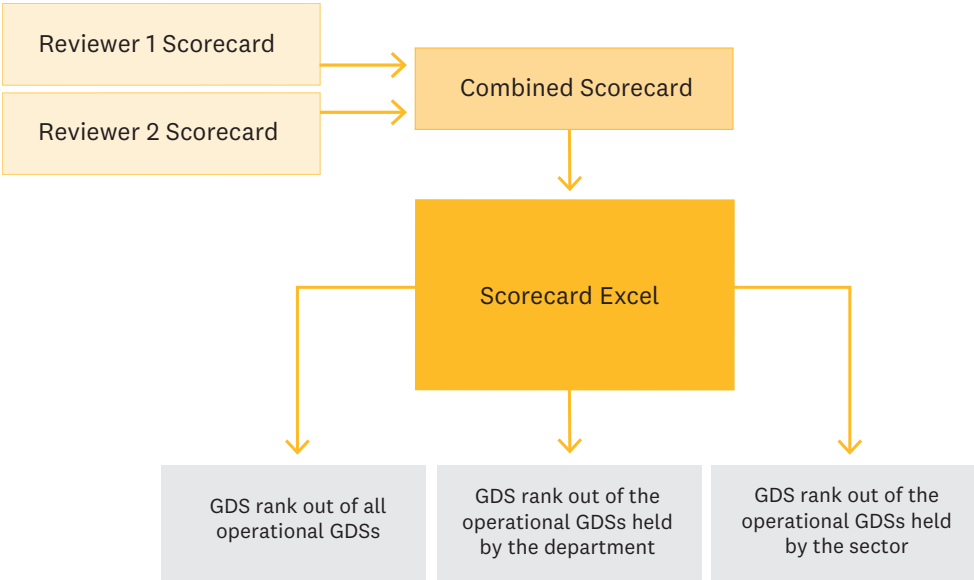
Reviewer 1 Scorecard

Reviewer 2 Scorecard

Combined Scorecard

Scorecard Excel

GDS rank out of all operational GDSs

GDS rank out of the operational GDSs held by the department

GDS rank out of the operational GDSs held by the sector